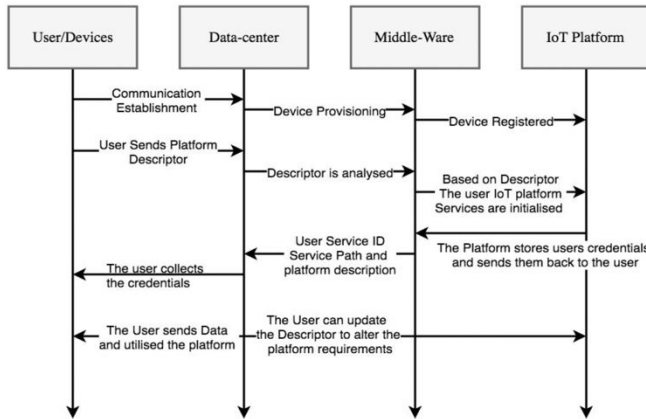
User/Devices

Data-center

Middle-Ware

IoT Platform

Communication Establishment

Device Provisioning

Device Registered

User Sends Platform Descriptor

Descriptor is analysed

Based on Descriptor The user IoT platform Services are initialised

User Service ID Service Path and platform description

The Platform stores users credentials and sends them back to the user

The user collects the credentials

The User sends Data and utilised the platform

The User can update the Descriptor to alter the platform requirements